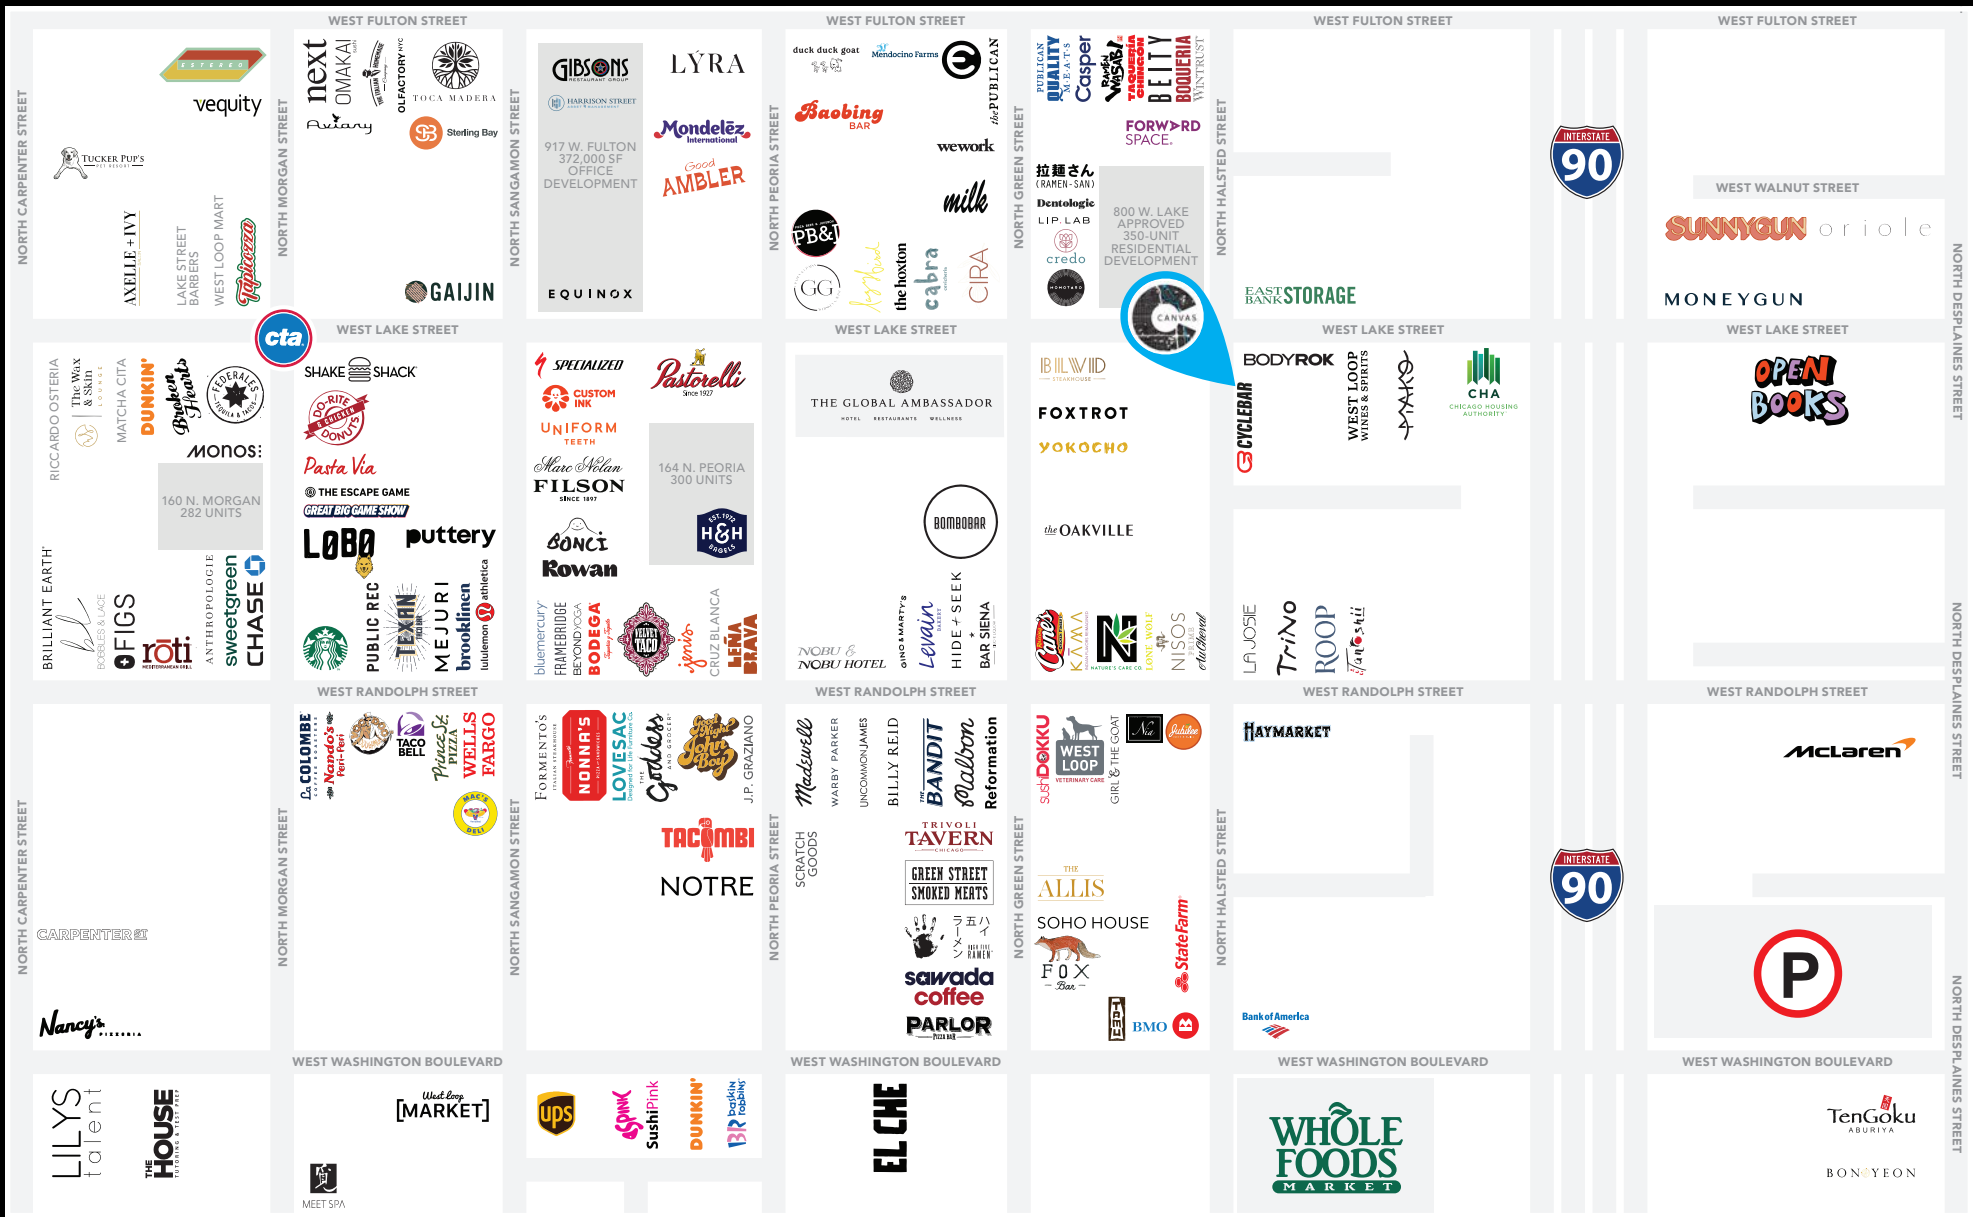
WEST FULTON STREET
WEST FULTON STREET
WEST FULTON STREET
WEST FULTON STREET

NORTH CARPENTER STREET
ESTEREO
vequity
TUCKER PUP'S
AXELLE + IVY
LAKE STREET BARBERS
WEST LOOP MART
Tapiocozza

NORTH MORGAN STREET
next
OMAKAI
The Aviary
OLFACTORY NYC
TOCA MADERA
Sterling Bay
GAIJIN

NORTH SANGAMON STREET
GIBSONS RESTAURANT GROUP
HARRISON STREET
917 W. FULTON 372,000 SF OFFICE DEVELOPMENT
EQUINOX
LYRA
Mondelēz International
Good AMBLER

NORTH PEORIA STREET
duck duck goat
Mendocino Farms
the PUBLICAN
Baobing BAR
wework
milk
PB&J
GG
the hoxton
cabra
CIRA

NORTH GREEN STREET
PUBLICAN QUALITY MEATS
Casper
Bar Siena
TAQUERIA CHINGON
BEITY
BOQUERIA
WINTRUST
FORWARD SPACE.
拉麺さん (RAMEN-SAN)
Dentologie
LIP LAB
credo
800 W. LAKE APPROVED 350-UNIT RESIDENTIAL DEVELOPMENT
CANVAS

NORTH HALSTED STREET
EAST BANK STORAGE

INTERSTATE 90

WEST WALNUT STREET
SUNNYGUN
oriole
MONEYGUN
NORTH DESPLAINES STREET

cta
WEST LAKE STREET
WEST LAKE STREET
WEST LAKE STREET
WEST LAKE STREET

RICCARDO OSTERIA
The Wax & Skin Lounge
MATCHA CITA
DUNKIN'
Broken Hearts
FEDERALES TEQUILA & TACOS
MONOS
160 N. MORGAN 282 UNITS
BRILLIANT EARTH
BOBBLES & LACE
FIGS
roti MEDITERRANEAN GRILL
ANTHROPOLOGIE
sweetgreen
CHASE

SHAKE SHACK
DO-RITE CHICKEN DONUTS
Pasta Via
THE ESCAPE GAME
GREAT BIG GAME SHOW
LOBO
puttery
PUBLIC REC
TEXAN
MEJURI
brooklinen
lululemon athletica

SPECIALIZED
CUSTOM INK
UNIFORM TEETH
Pastoral Since 1927
Marc Nolan
FILSON SINCE 1897
BONCI
Rowan
164 N. PEORIA 300 UNITS
H&H BAGELS EST. 1972
bluemercury
FRAMEBRIDGE
BEYOND YOGA
BODEGA
VELVET TACO
Jeni's
CRUZ BLANCA
LEÑA BRAVA

THE GLOBAL AMBASSADOR HOTEL RESTAURANTS WELLNESS
BOMBOBAR
NOBU NOBU HOTEL
GINO & MARTY'S
Levain BAKERY
HIDE + SEEK
BAR SIENA

BILLY WOOD STEAKHOUSE
FOXTROT
YOKOCHO
the OAKVILLE
Cane's
KAMA
NATURE'S CARE CO.
LOST WOLF
NISOS
Au Cheval

BODYROK
WEST LOOP WINES & SPIRITS
CYCLEBAR
CHA CHICAGO HOUSING AUTHORITY
LA JOSIE
TriNo
ROOF
Tanoshii

OPEN BOOKS

WEST RANDOLPH STREET
WEST RANDOLPH STREET
WEST RANDOLPH STREET
WEST RANDOLPH STREET

NORTH CARPENTER STREET
CARPENTER
Nancy's

La COLOMBE
Nando's PERi-PERi
TACO BELL
Prince St. PIZZA
WELLS FARGO
MAC'S DELI
NORTH MORGAN STREET

FORMENTO'S ITALIAN STEAKHOUSE
NONNA'S
LOVESAC
The Goddess and Grocer
Good Night John Boy
J.P. GRAZIANO
TACOMBI
NOTRE
NORTH SANGAMON STREET

Madewell
WARBY PARKER
UNCOMMON JAMES
BILLY REID
THE BANDIT
Malbon
Reformation
SCRATCH GOODS
TRIVOLI TAVERN CHICAGO
GREEN STREET SMOKED MEATS
ラーメン
sawada coffee
PARLOR PIZZA BAR
NORTH PEORIA STREET

sushiDOKKU
WEST LOOP VETERINARY CARE
GIRL & THE GOAT
Jubilee
THE ALLIS
SOHO HOUSE
FOX Bar
State Farm
BMO
NORTH GREEN STREET

HAYMARKET
Bank of America
NORTH HALSTED STREET

INTERSTATE 90
McLaren
P
NORTH DESPLAINES STREET

WEST WASHINGTON BOULEVARD
WEST WASHINGTON BOULEVARD
WEST WASHINGTON BOULEVARD
WEST WASHINGTON BOULEVARD

LILYS talent
THE HOUSE
West Loop [MARKET]
MEET SPA
ups
Spark
SushiPink
DUNKIN'
baskin robbins
EL CHE
WHOLE FOODS MARKET
TenGoku ABURIYA
BONYEON